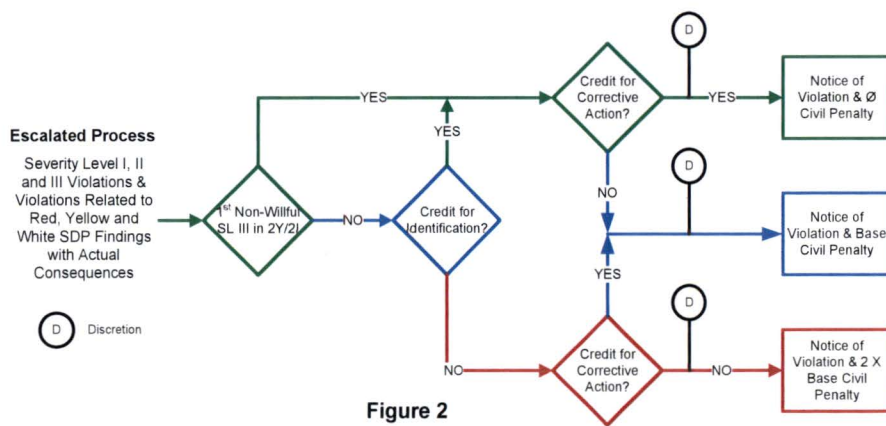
Escalated Process

Severity Level I, II and III Violations & Violations Related to Red, Yellow and White SDP Findings with Actual Consequences

D Discretion

$1^{st}$ Non-Willful SL III in 2Y/2I

NO

Credit for Identification?

YES

YES

Credit for Corrective Action?

D

YES

Notice of Violation & Ø Civil Penalty

NO

D

Notice of Violation & Base Civil Penalty

YES

NO

D

Credit for Corrective Action?

NO

Notice of Violation & 2 X Base Civil Penalty

Figure 2